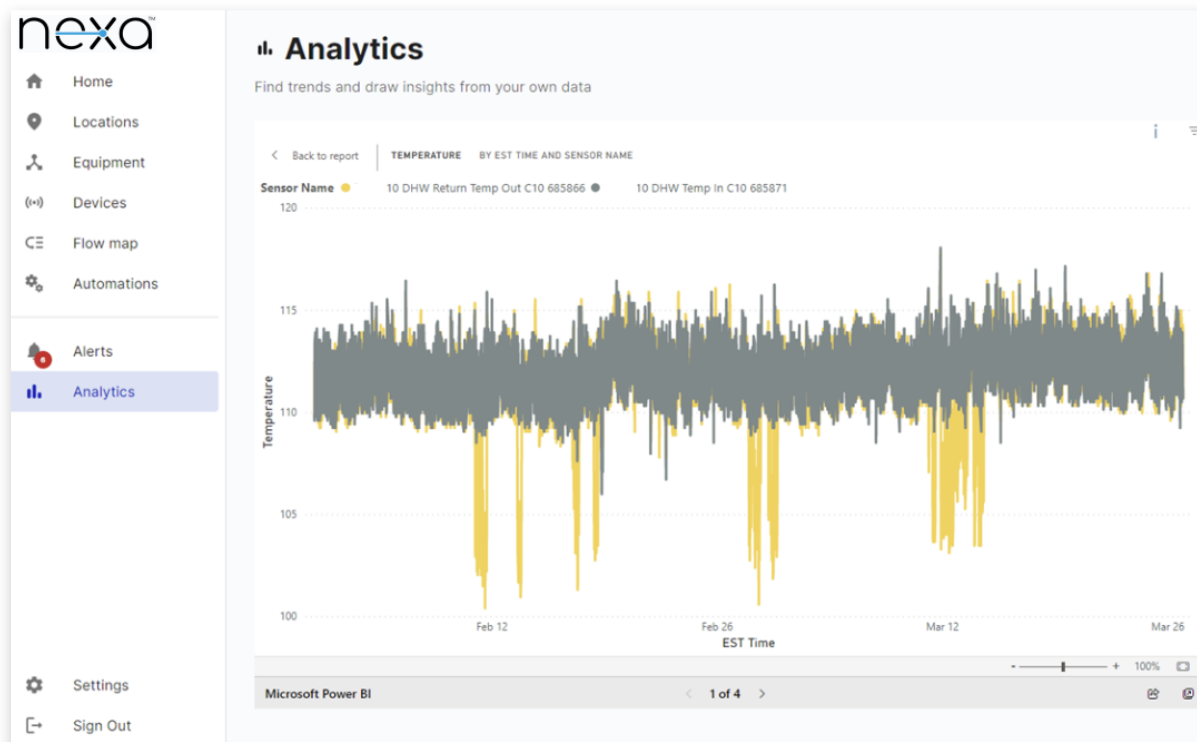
nexa™

Home
Locations
Equipment
Devices
Flow map
Automations

Alerts
Analytics

Settings
Sign Out

Analytics

Find trends and draw insights from your own data

Back to report | TEMPERATURE BY EST TIME AND SENSOR NAME

Sensor Name 10 DHW Return Temp Out C10 685866 10 DHW Temp In C10 685871

120
115
110
105
100

Temperature

Feb 12 Feb 26 Mar 12 Mar 26

EST Time

- + 100%

Microsoft Power BI

1 of 4